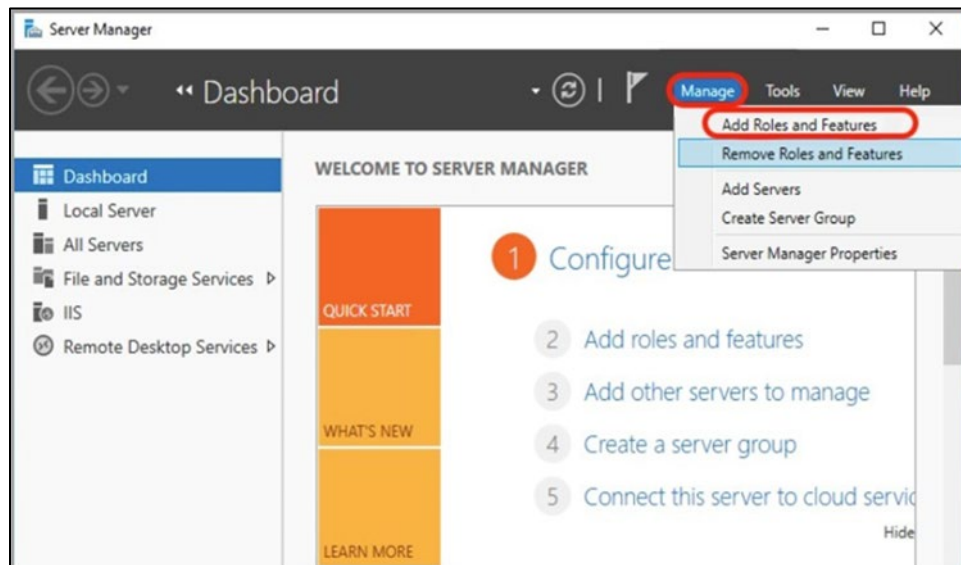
Server Manager

— ☐ ✕

·· Dashboard

Manage Tools View Help

Add Roles and Features
Remove Roles and Features
Add Servers
Create Server Group
Server Manager Properties

Dashboard
Local Server
All Servers
File and Storage Services ▷
IIS
Remote Desktop Services ▷

WELCOME TO SERVER MANAGER

QUICK START

WHAT'S NEW

LEARN MORE

1 Configure

2 Add roles and features

3 Add other servers to manage

4 Create a server group

5 Connect this server to cloud servic

Hide